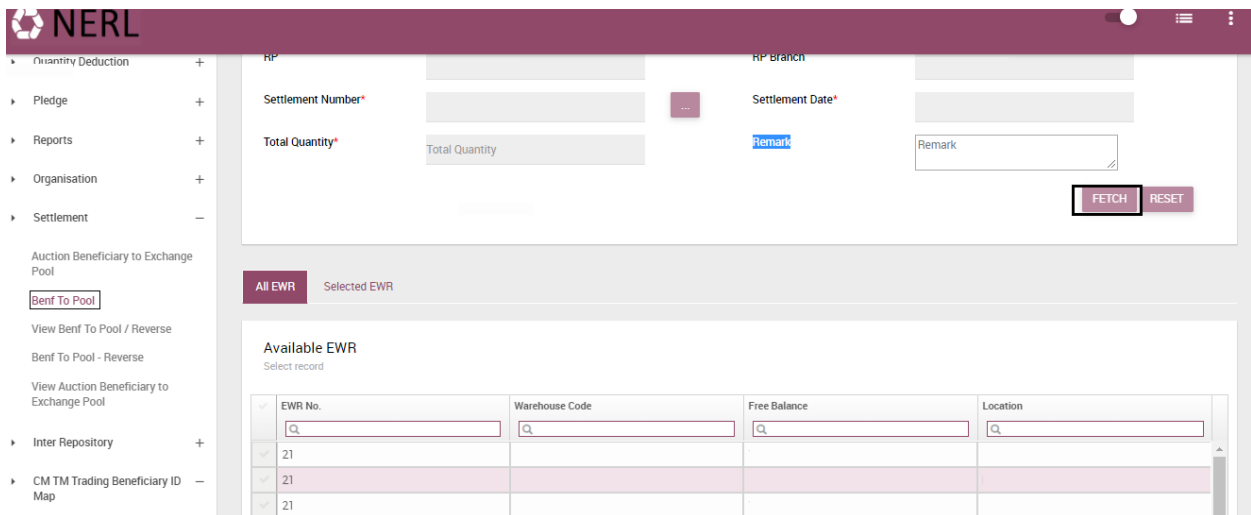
NERL

Quantity Deduction +
Pledge +
Reports +
Organisation +
Settlement −
Auction Beneficiary to Exchange Pool
Benf To Pool
View Benf To Pool / Reverse
Benf To Pool - Reverse
View Auction Beneficiary to Exchange Pool
Inter Repository +
CM TM Trading Beneficiary ID Map −

RP
RP Branch
Settlement Number*
...
Settlement Date*
Total Quantity*
Total Quantity
Remark
Remark
FETCH RESET

All EWR
Selected EWR

Available EWR
Select record

| EWR No. | Warehouse Code | Free Balance | Location |
|---|---|---|---|
| 21 | | | |
| 21 | | | |
| 21 | | | |